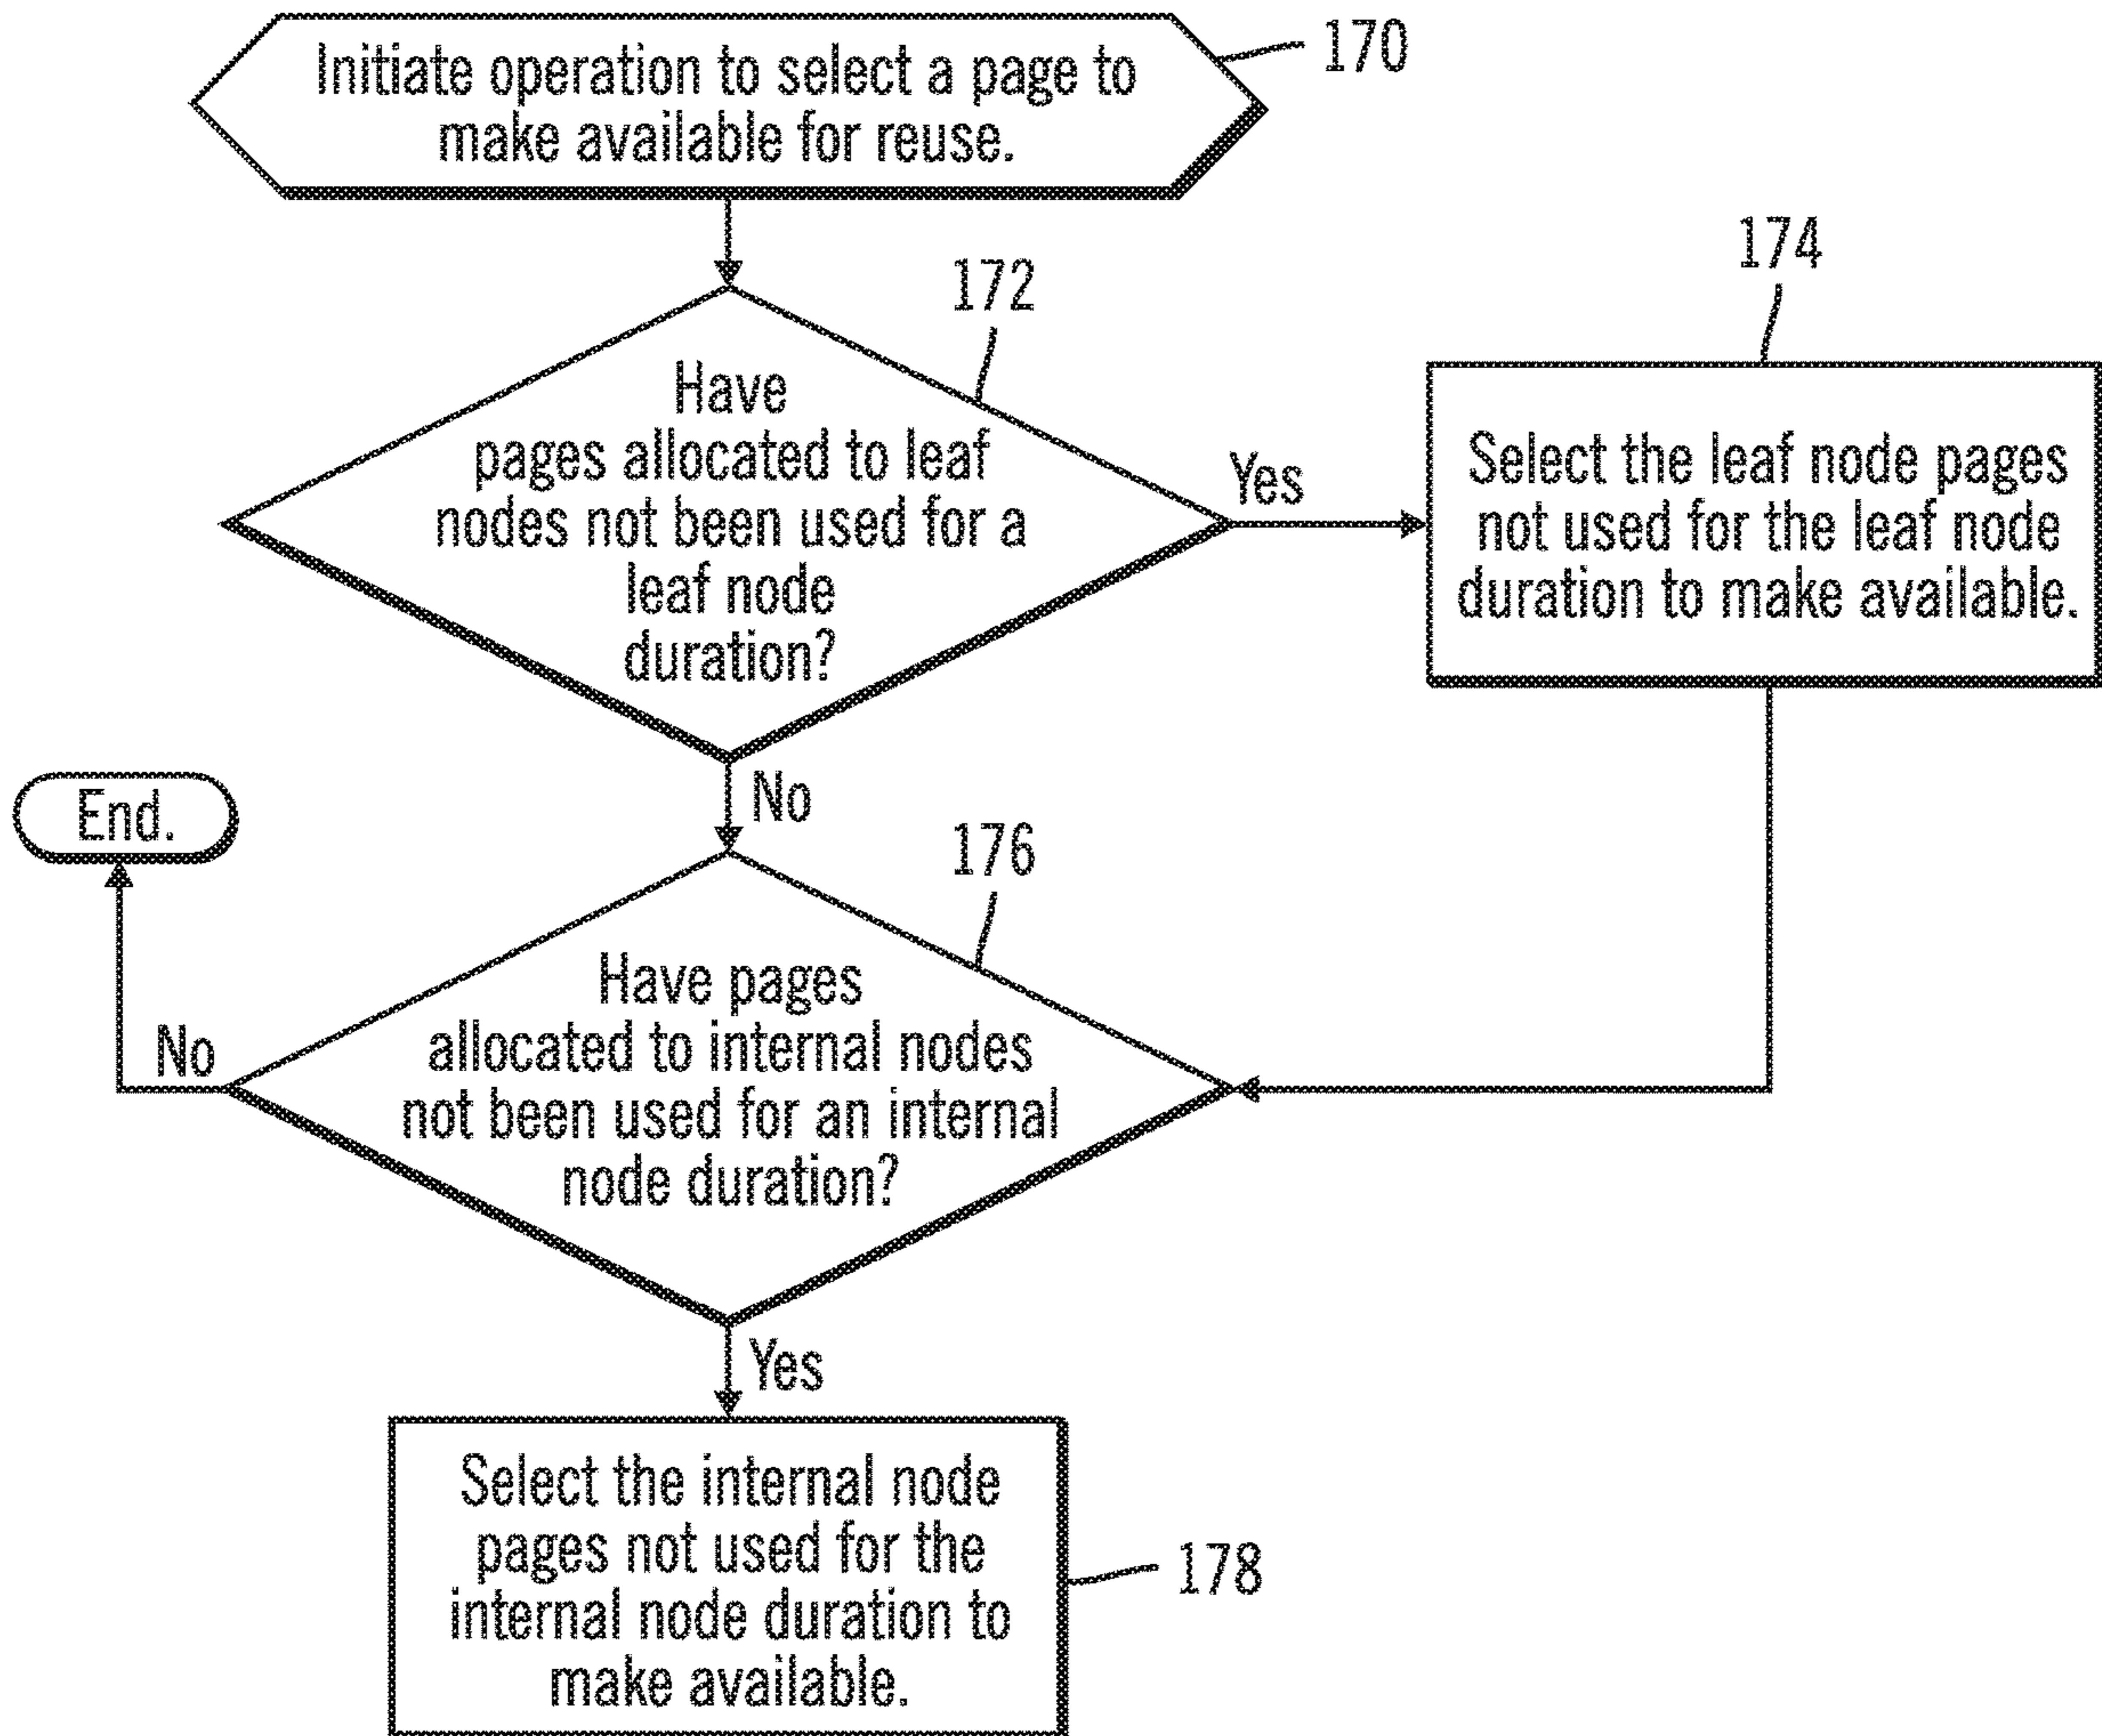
Initiate operation to select a page to make available for reuse.

170

172

174

Have pages allocated to leaf nodes not been used for a leaf node duration?

Yes

Select the leaf node pages not used for the leaf node duration to make available.

No

End.

176

No

Have pages allocated to internal nodes not been used for an internal node duration?

Yes

Select the internal node pages not used for the internal node duration to make available.

178